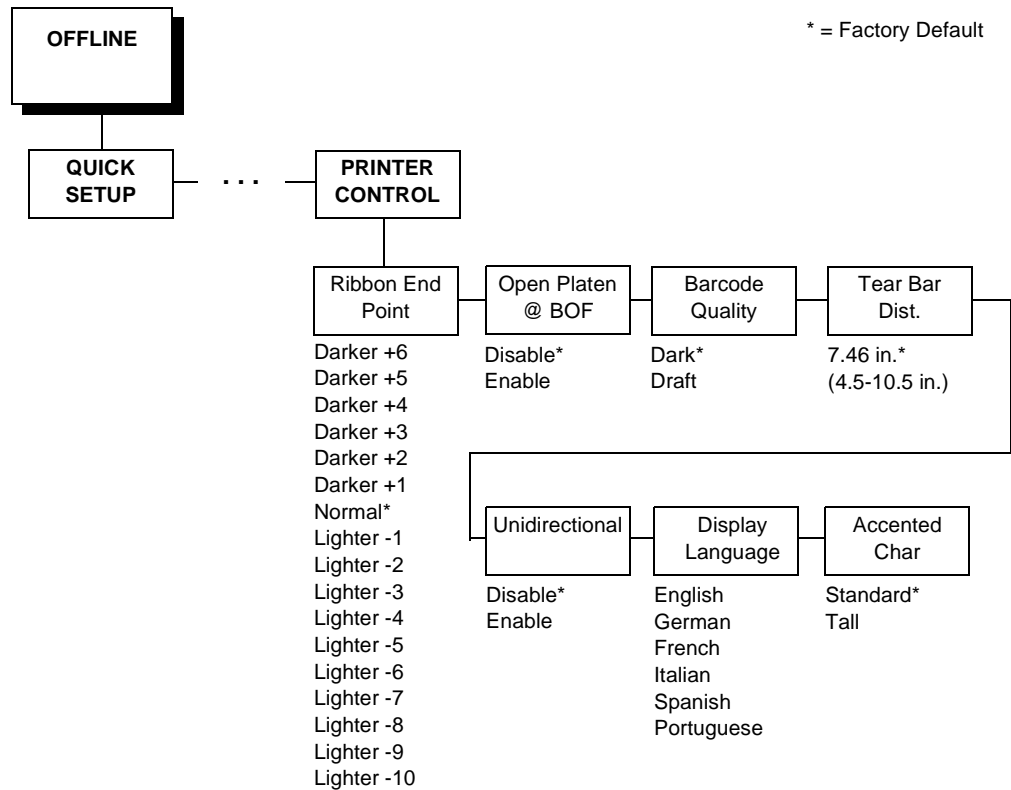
OFFLINE

* = Factory Default

QUICK SETUP

. . .

PRINTER CONTROL

Ribbon End Point

Darker +6
Darker +5
Darker +4
Darker +3
Darker +2
Darker +1
Normal*
Lighter -1
Lighter -2
Lighter -3
Lighter -4
Lighter -5
Lighter -6
Lighter -7
Lighter -8
Lighter -9
Lighter -10

Open Platen @ BOF

Disable*
Enable

Barcode Quality

Dark*
Draft

Tear Bar Dist.

7.46 in.*
(4.5-10.5 in.)

Unidirectional

Disable*
Enable

Display Language

English
German
French
Italian
Spanish
Portuguese

Accented Char

Standard*
Tall